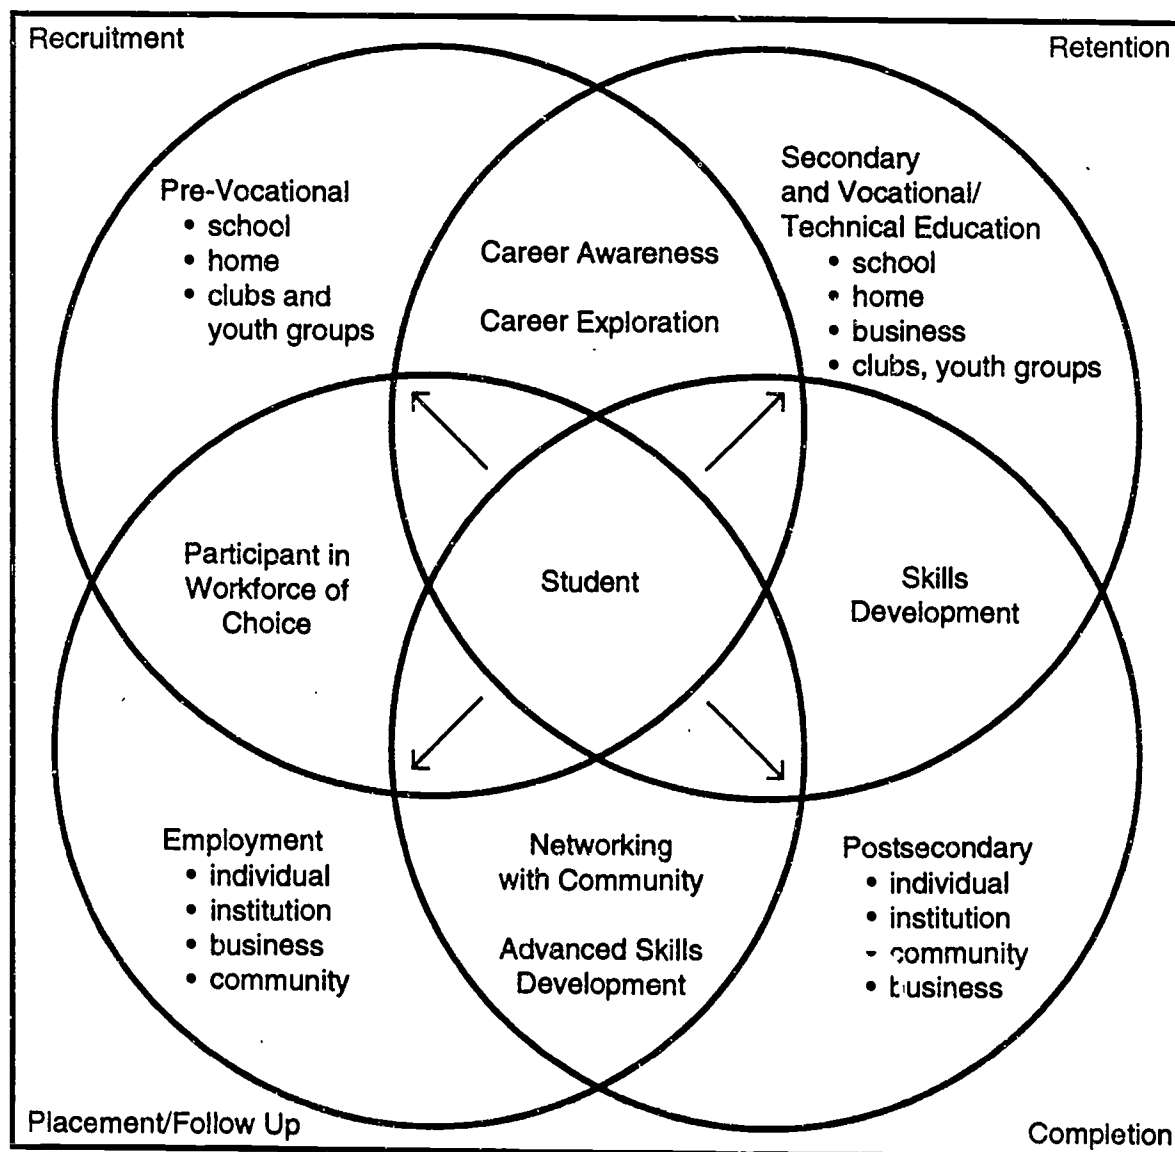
Recruitment

Retention

Pre-Vocational
• school
• home
• clubs and youth groups

Career Awareness

Career Exploration

Secondary and Vocational/ Technical Education
• school
• home
• business
• clubs, youth groups

Participant in Workforce of Choice

Student

Skills Development

Employment
• individual
• institution
• business
• community

Networking with Community

Advanced Skills Development

Postsecondary
• individual
• institution
• community
• business

Placement/Follow Up

Completion